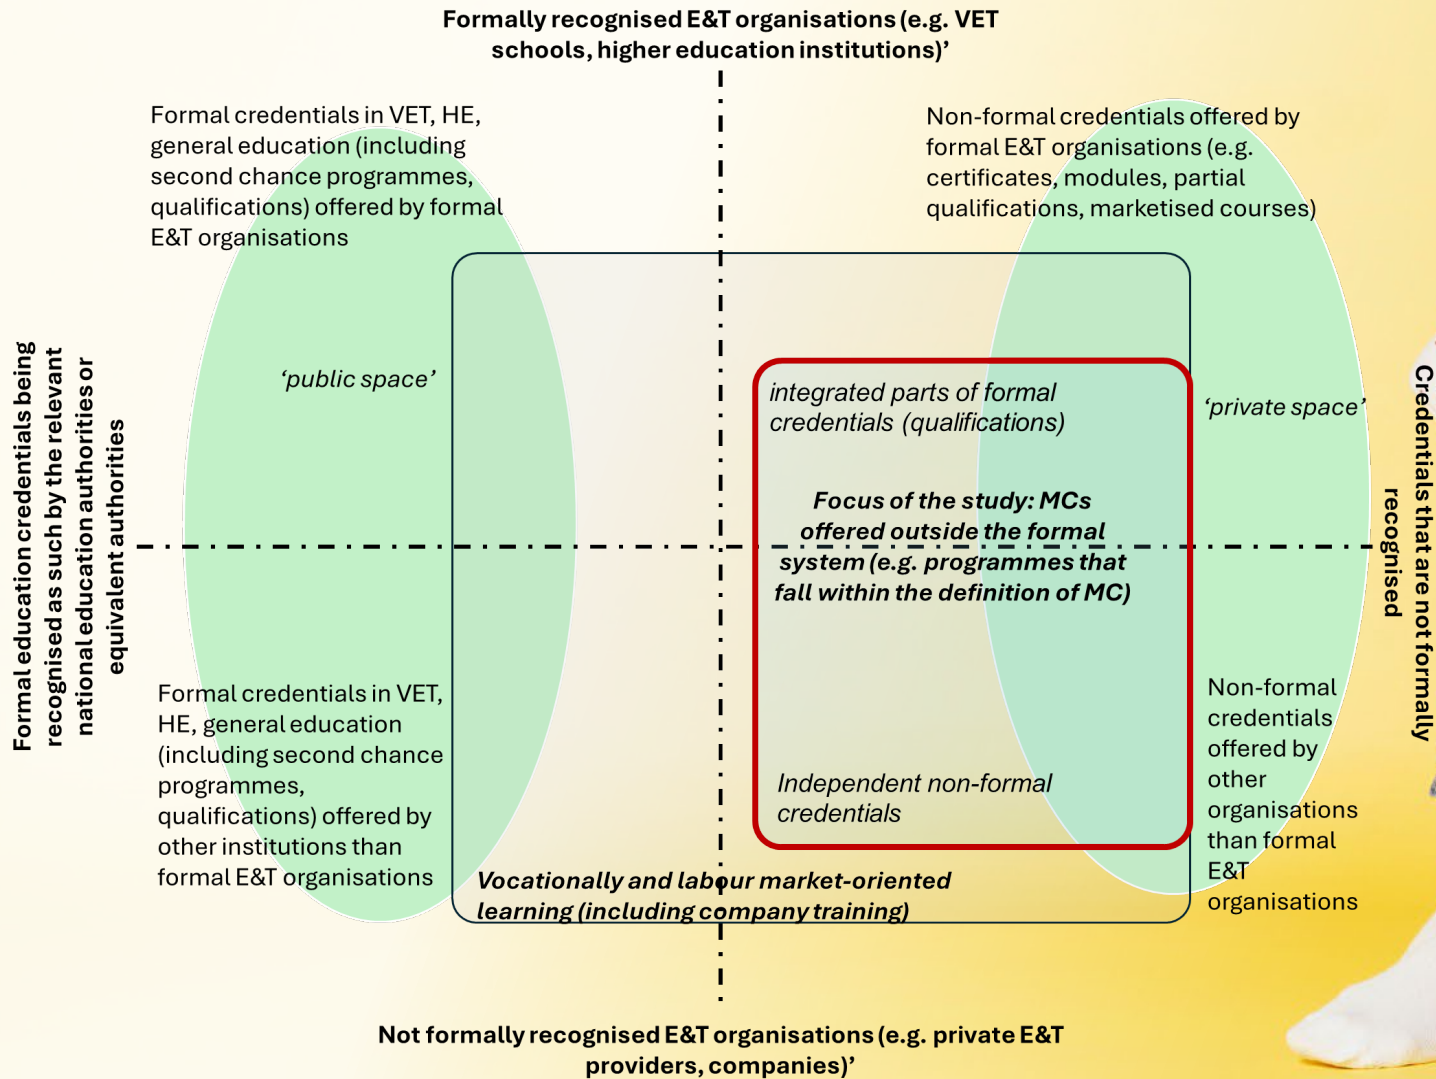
Formally recognised E&T organisations (e.g. VET schools, higher education institutions)'

Formal credentials in VET, HE, general education (including second chance programmes, qualifications) offered by formal E&T organisations

Non-formal credentials offered by formal E&T organisations (e.g. certificates, modules, partial qualifications, marketised courses)

Formal education credentials being recognised as such by the relevant national education authorities or equivalent authorities

'public space'

integrated parts of formal credentials (qualifications)

'private space'

Credentials that are not formally recognised

Focus of the study: MCs offered outside the formal system (e.g. programmes that fall within the definition of MC)

Formal credentials in VET, HE, general education (including second chance programmes, qualifications) offered by other institutions than formal E&T organisations

Independent non-formal credentials

Non-formal credentials offered by other organisations than formal E&T organisations

Vocationally and labour market-oriented learning (including company training)

Not formally recognised E&T organisations (e.g. private E&T providers, companies)'